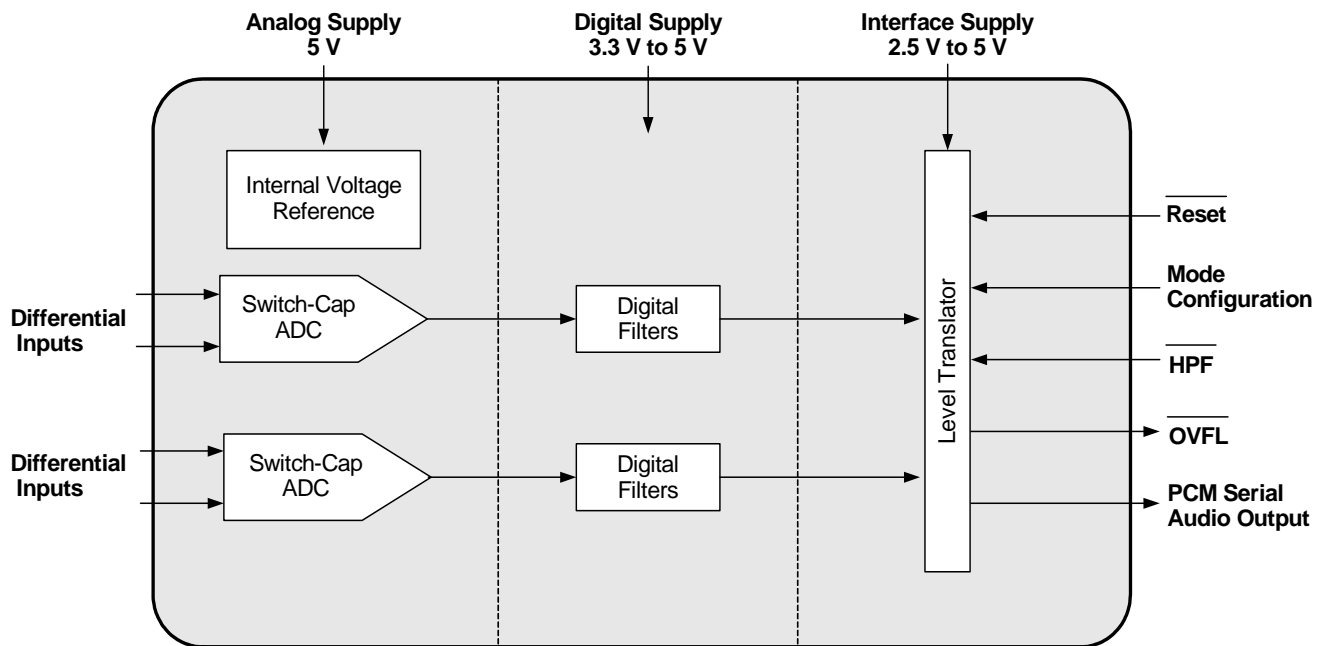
Analog Supply
5 V

Digital Supply
3.3 V to 5 V

Interface Supply
2.5 V to 5 V

Internal Voltage Reference

Differential Inputs

Switch-Cap ADC

Digital Filters

Differential Inputs

Switch-Cap ADC

Digital Filters

Level Translator

$\overline{\text{Reset}}$

Mode Configuration

$\overline{\text{HPF}}$

$\overline{\text{OVFL}}$

PCM Serial Audio Output